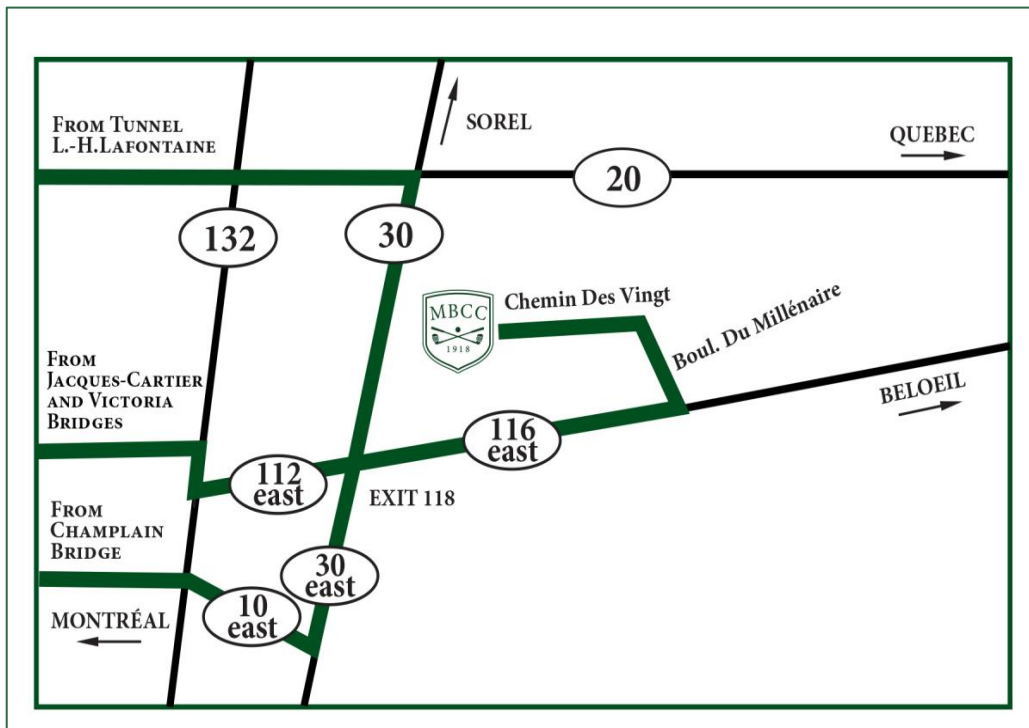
SOREL

FROM TUNNEL L.-H.LAFONTAINE

QUEBEC

20

132

30

MBCC 1918

Chemin Des Vingt

Boul. Du Millénaire

FROM JACQUES-CARTIER AND VICTORIA BRIDGES

BELOEIL

116 east

112 east

EXIT 118

FROM CHAMPLAIN BRIDGE

30 east

10 east

MONTRÉAL